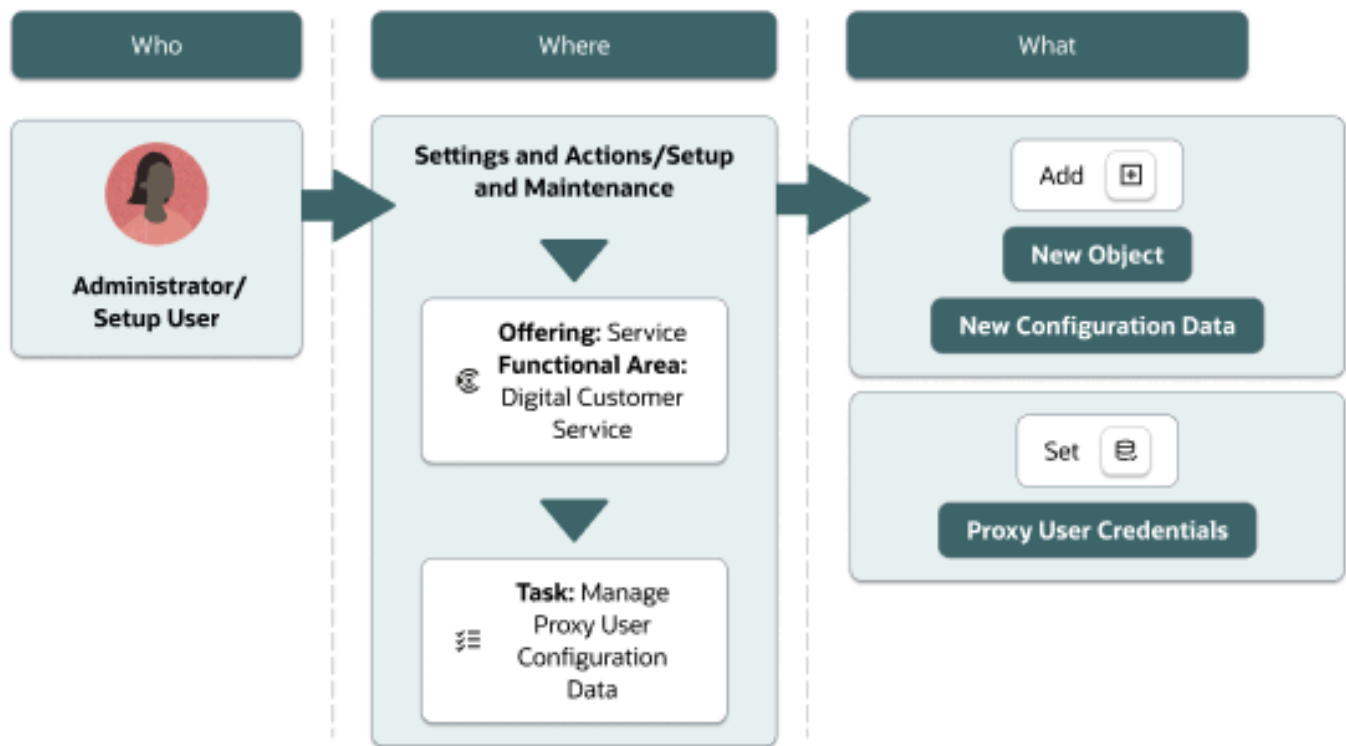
Who

Administrator/ Setup User

Where

Settings and Actions/Setup and Maintenance

**Offering:** Service
**Functional Area:** Digital Customer Service

**Task:** Manage Proxy User Configuration Data

What

Add

New Object

New Configuration Data

Set

Proxy User Credentials